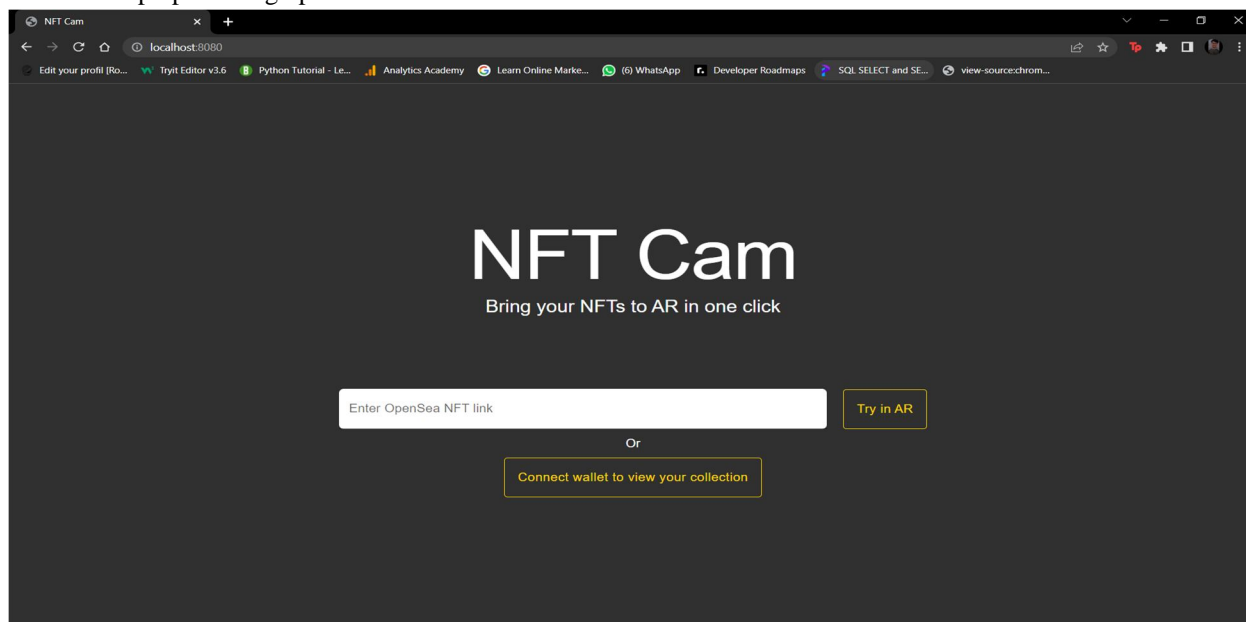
NFT Cam
localhost:8080
Edit your profil [Ro... Tryit Editor v3.6 Python Tutorial - Le... Analytics Academy Learn Online Marke... (6) WhatsApp Developer Roadmaps SQL SELECT and SE... view-source:chrom...

NFT Cam
Bring your NFTs to AR in one click

Enter OpenSea NFT link
Try in AR
Or
Connect wallet to view your collection